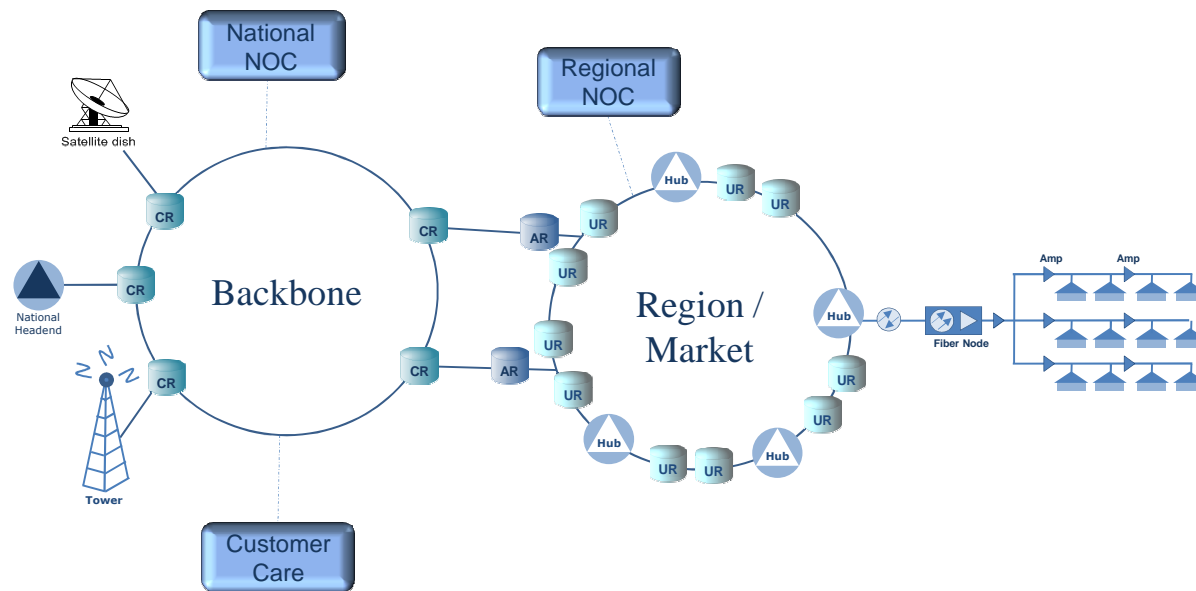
National NOC

Regional NOC

Satellite dish

CR

CR

CR

National Headend

Tower

Backbone

CR

CR

AR

AR

UR

UR

Hub

UR

UR

UR

UR

Region / Market

Hub

UR

UR

Hub

UR

UR

Hub

Fiber Node

Amp

Amp

Customer Care